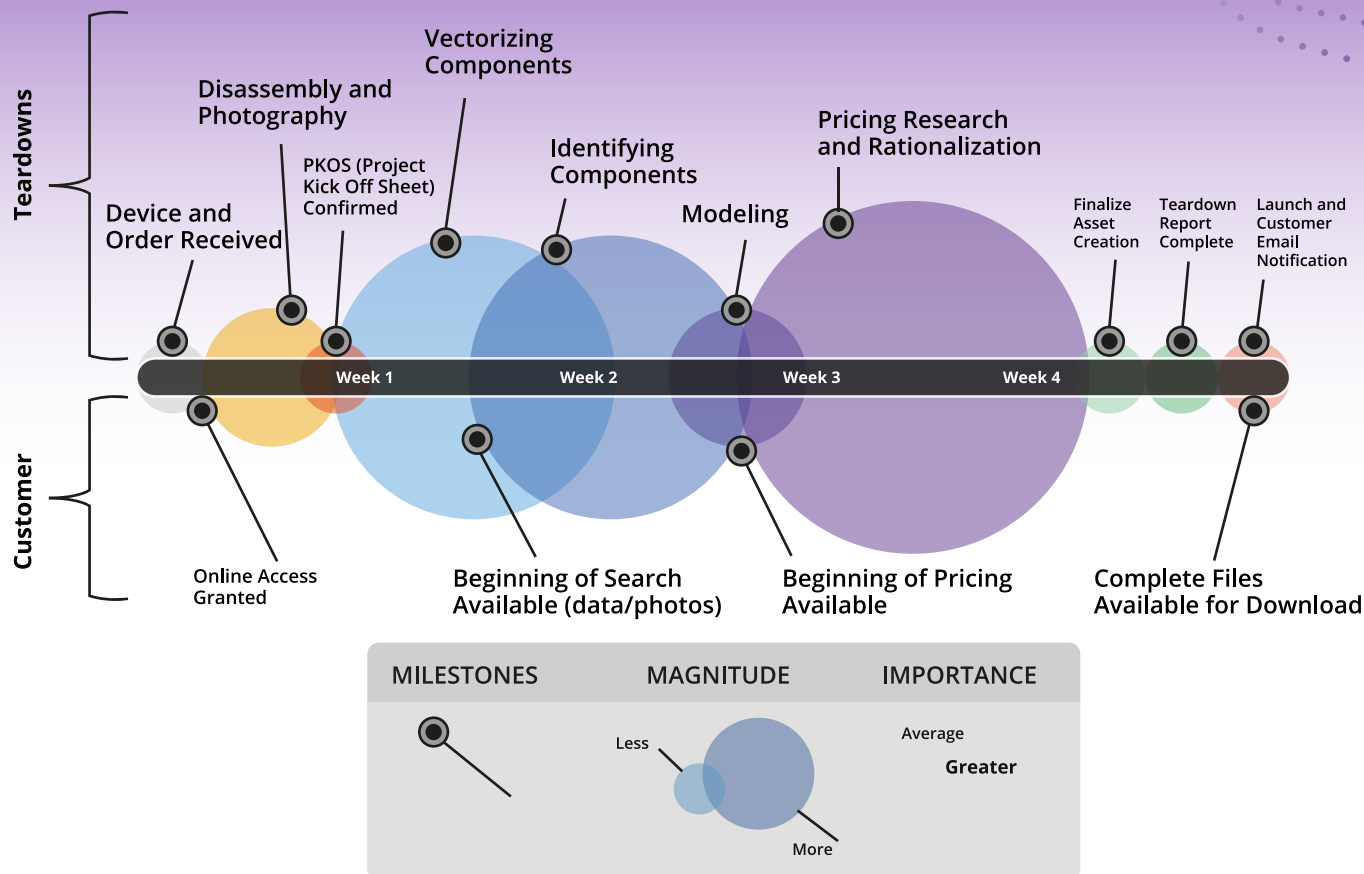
Teardowns

Device and Order Received

Disassembly and Photography

PKOS (Project Kick Off Sheet) Confirmed

Vectorizing Components

Identifying Components

Modeling

Pricing Research and Rationalization

Finalize Asset Creation

Teardown Report Complete

Launch and Customer Email Notification

Week 1

Week 2

Week 3

Week 4

Customer

Online Access Granted

Beginning of Search Available (data/photos)

Beginning of Pricing Available

Complete Files Available for Download

| MILESTONES | MAGNITUDE | IMPORTANCE |
|---|---|---|
| | Less | Average |
| | More | Greater |